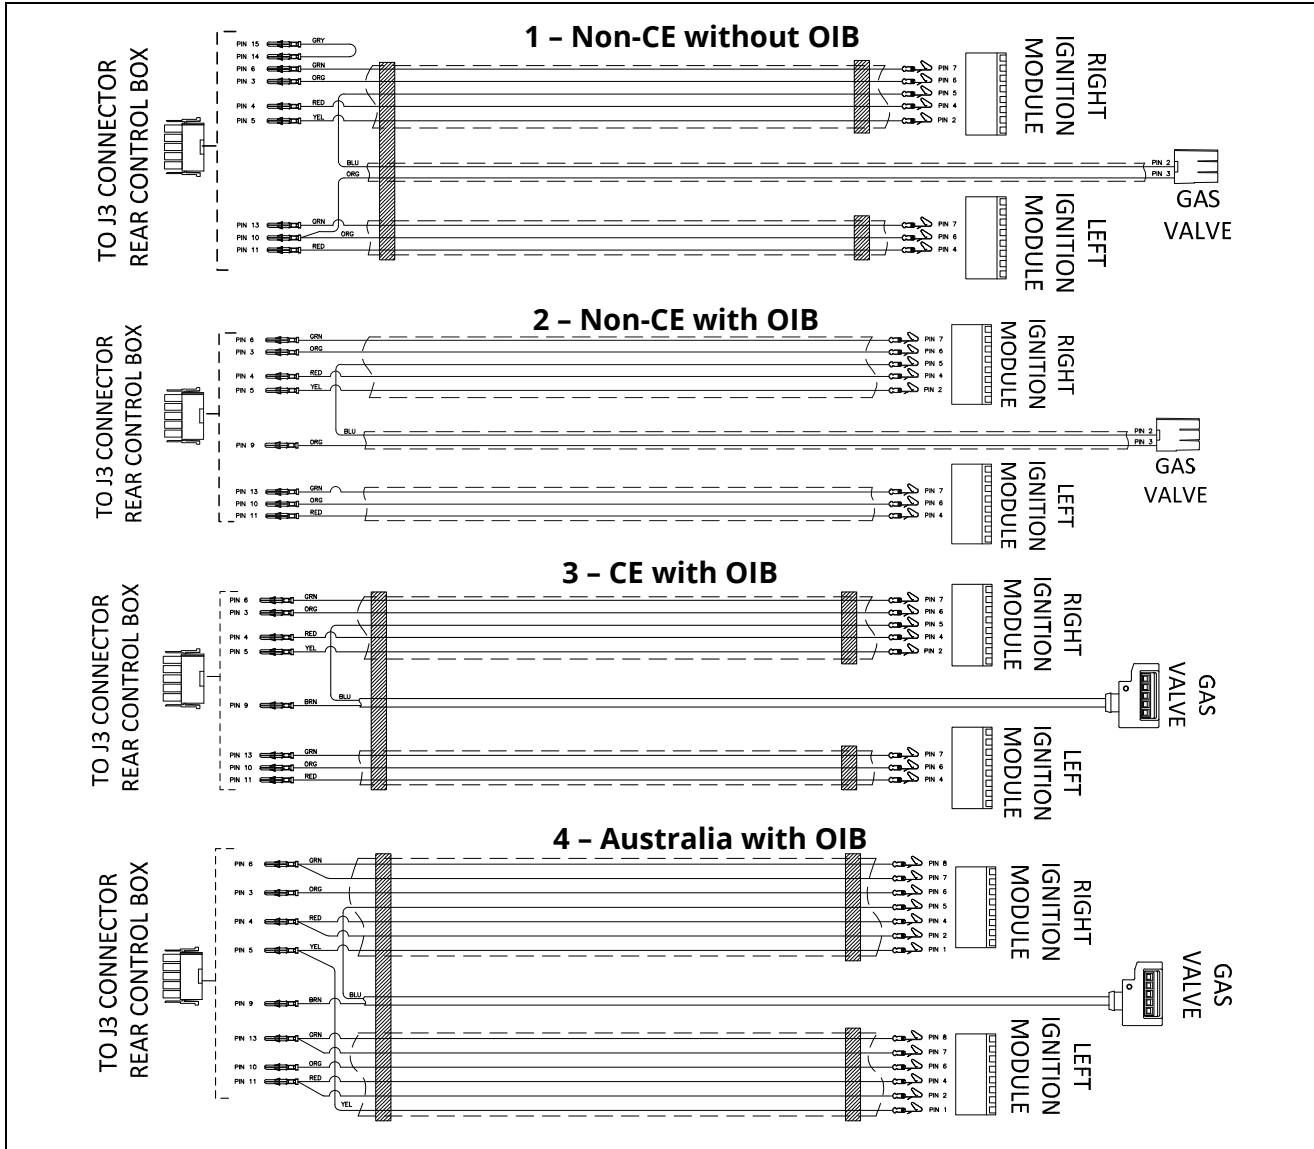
1 – Non-CE without OIB

TO J3 CONNECTOR REAR CONTROL BOX

PIN 15 GRY
PIN 14
PIN 6 GRN
PIN 3 ORG
PIN 4 RED
PIN 5 YEL
BLU
ORG
PIN 13 GRN
PIN 10 ORG
PIN 11 RED

PIN 7
PIN 6
PIN 5
PIN 4
PIN 2
RIGHT IGNITION MODULE

PIN 2
PIN 3
GAS VALVE

PIN 7
PIN 6
PIN 4
LEFT IGNITION MODULE

2 – Non-CE with OIB

TO J3 CONNECTOR REAR CONTROL BOX

PIN 6 GRN
PIN 3 ORG
PIN 4 RED
PIN 5 YEL
BLU
PIN 9 ORG
PIN 13 GRN
PIN 10 ORG
PIN 11 RED

PIN 7
PIN 6
PIN 5
PIN 4
PIN 2
RIGHT IGNITION MODULE

PIN 2
PIN 3
GAS VALVE

PIN 7
PIN 6
PIN 4
LEFT IGNITION MODULE

3 – CE with OIB

TO J3 CONNECTOR REAR CONTROL BOX

PIN 6 GRN
PIN 3 ORG
PIN 4 RED
PIN 5 YEL
BLU
PIN 9 BRN
PIN 13 GRN
PIN 10 ORG
PIN 11 RED

PIN 7
PIN 6
PIN 5
PIN 4
PIN 2
RIGHT IGNITION MODULE

GAS VALVE

PIN 7
PIN 6
PIN 4
LEFT IGNITION MODULE

4 – Australia with OIB

TO J3 CONNECTOR REAR CONTROL BOX

PIN 6 GRN
PIN 3 ORG
PIN 4 RED
PIN 5 YEL
BLU
PIN 9 BRN
PIN 13 GRN
PIN 10 ORG
PIN 11 RED
YEL

PIN 8
PIN 7
PIN 6
PIN 5
PIN 4
PIN 2
PIN 1
RIGHT IGNITION MODULE

GAS VALVE

PIN 8
PIN 7
PIN 6
PIN 4
PIN 2
PIN 1
LEFT IGNITION MODULE